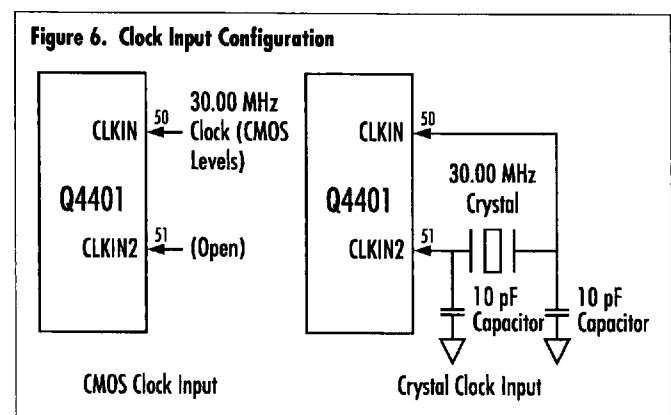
Figure 6. Clock Input Configuration

CLKIN
50
30.00 MHz Clock (CMOS Levels)
Q4401
CLKIN2
51
(Open)

CMOS Clock Input

CLKIN
50
Q4401
30.00 MHz Crystal
CLKIN2
51
10 pF Capacitor
10 pF Capacitor

Crystal Clock Input